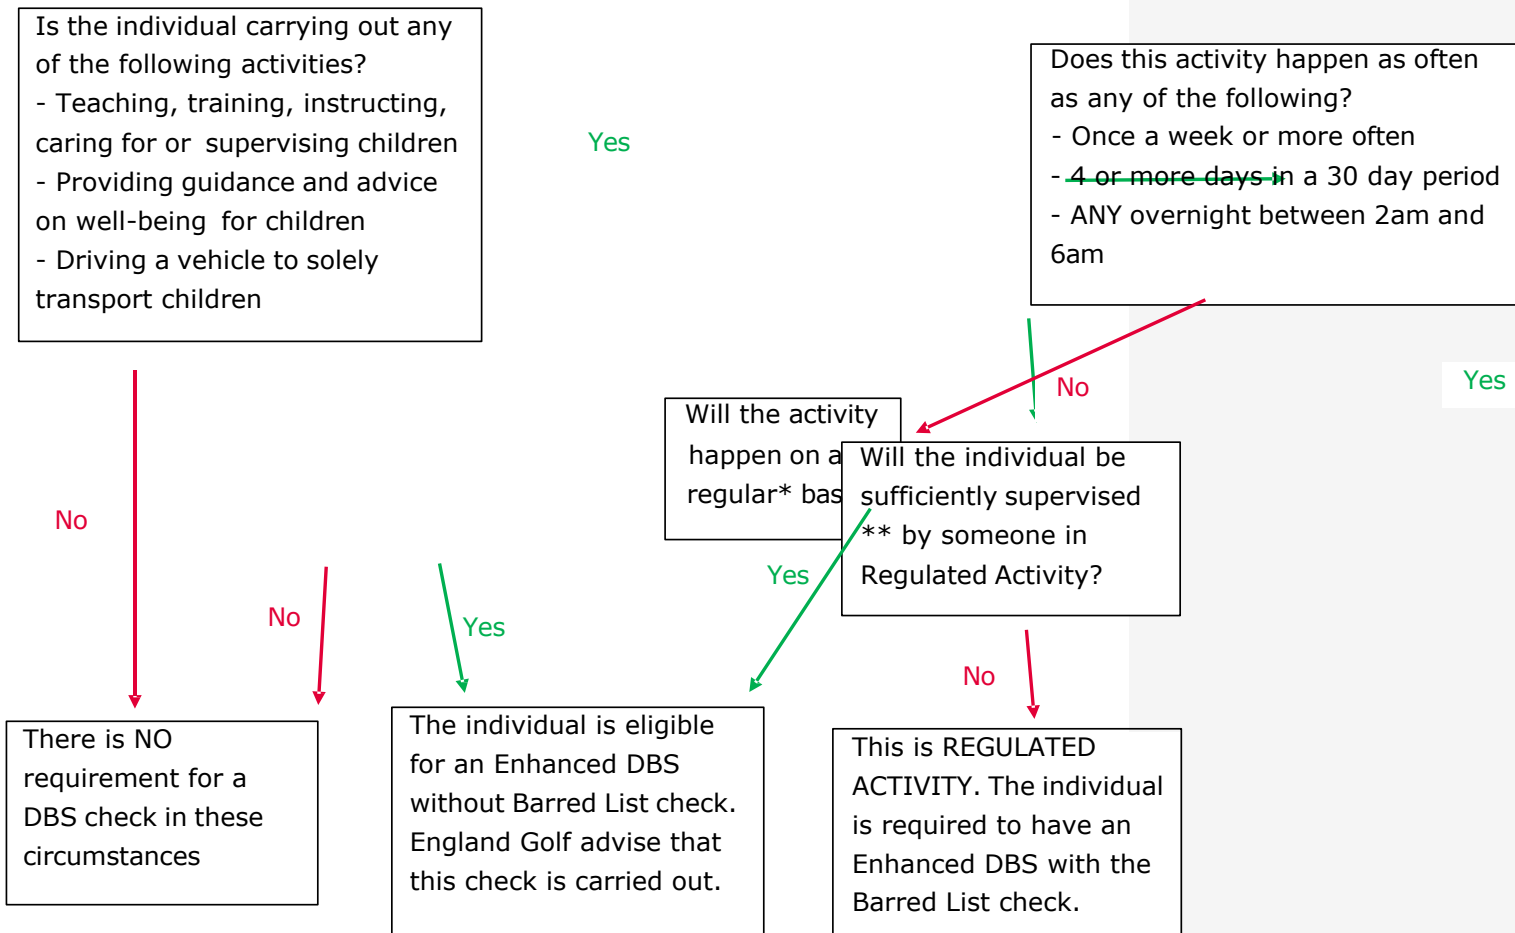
Is the individual carrying out any of the following activities?
- Teaching, training, instructing, caring for or supervising children
- Providing guidance and advice on well-being for children
- Driving a vehicle to solely transport children

Yes

Does this activity happen as often as any of the following?
- Once a week or more often
- 4 or more days in a 30 day period
- ANY overnight between 2am and 6am

No

Yes

Will the activity happen on a regular* bas

Will the individual be sufficiently supervised ** by someone in Regulated Activity?

No

Yes

No

Yes

No

There is NO requirement for a DBS check in these circumstances

The individual is eligible for an Enhanced DBS without Barred List check. England Golf advise that this check is carried out.

This is REGULATED ACTIVITY. The individual is required to have an Enhanced DBS with the Barred List check.